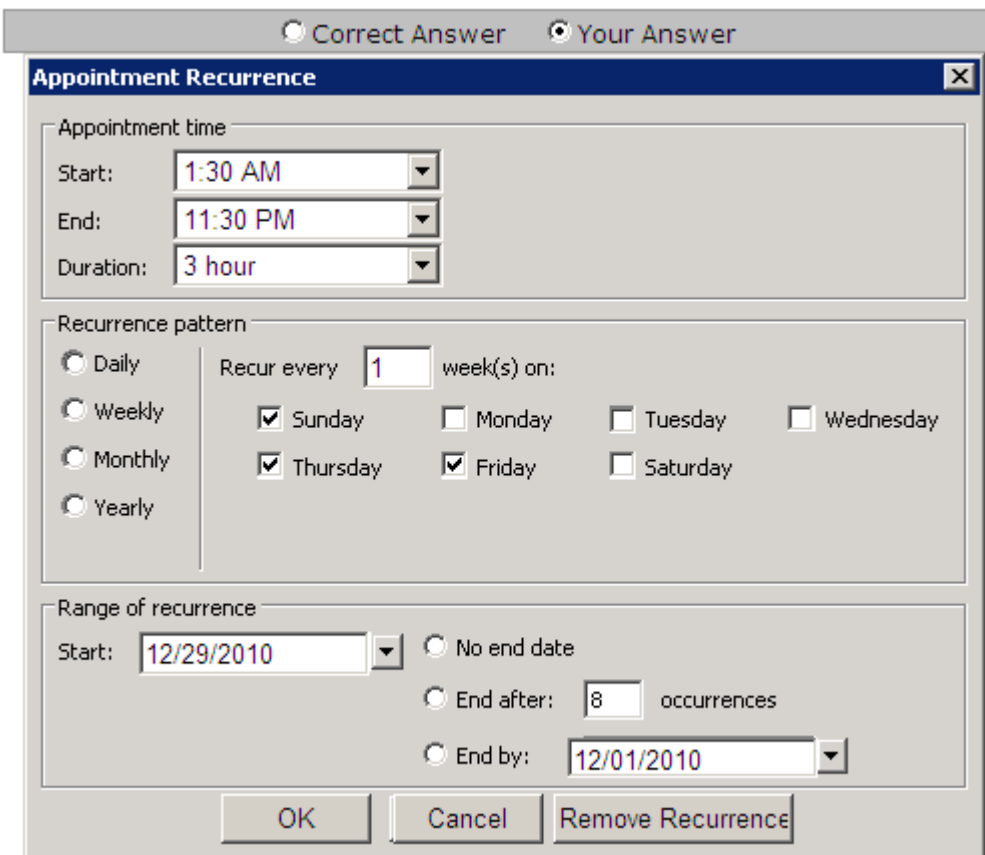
Correct Answer Your Answer

Appointment Recurrence

Appointment time
Start: 1:30 AM
End: 11:30 PM
Duration: 3 hour

Recurrence pattern
Daily
Weekly
Monthly
Yearly
Recur every 1 week(s) on:
Sunday Monday Tuesday Wednesday
Thursday Friday Saturday

Range of recurrence
Start: 12/29/2010
No end date
End after: 8 occurrences
End by: 12/01/2010

OK Cancel Remove Recurrence